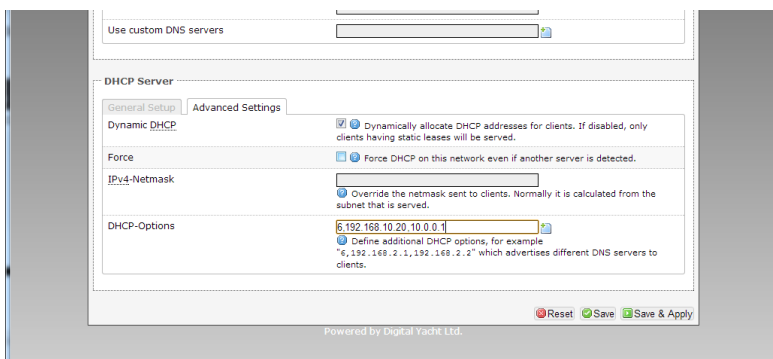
Use custom DNS servers

DHCP Server

General Setup | Advanced Settings

Dynamic DHCP
Dynamically allocate DHCP addresses for clients. If disabled, only clients having static leases will be served.

Force
Force DHCP on this network even if another server is detected.

IPv4-Netmask
Override the netmask sent to clients. Normally it is calculated from the subnet that is served.

DHCP-Options
6,192.168.10.20,10.0.0.1
Define additional DHCP options, for example "6,192.168.2.1,192.168.2.2" which advertises different DNS servers to clients.

Reset Save Save & Apply

Powered by Digital Yacht Ltd.